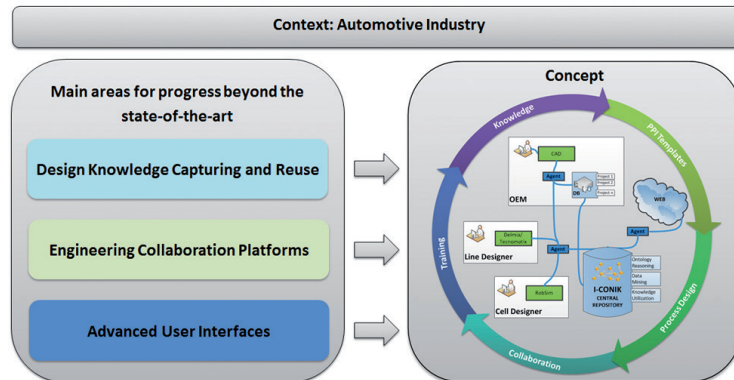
Context: Automotive Industry

Main areas for progress beyond the state-of-the-art

Design Knowledge Capturing and Reuse

Engineering Collaboration Platforms

Advanced User Interfaces

Concept

Knowledge

PPR Templates

Process Design

Collaboration

Training

CAD

Agent

DB

Project 1

Project 2

Project 3

OEM

WEB

Agent

Line Designer

Delmia/Tecnomatix

Agent

Ontology Reasoning

Data Mining

Knowledge Utilization

I-CONIK CENTRAL REPOSITORY

Cell Designer

Robcim